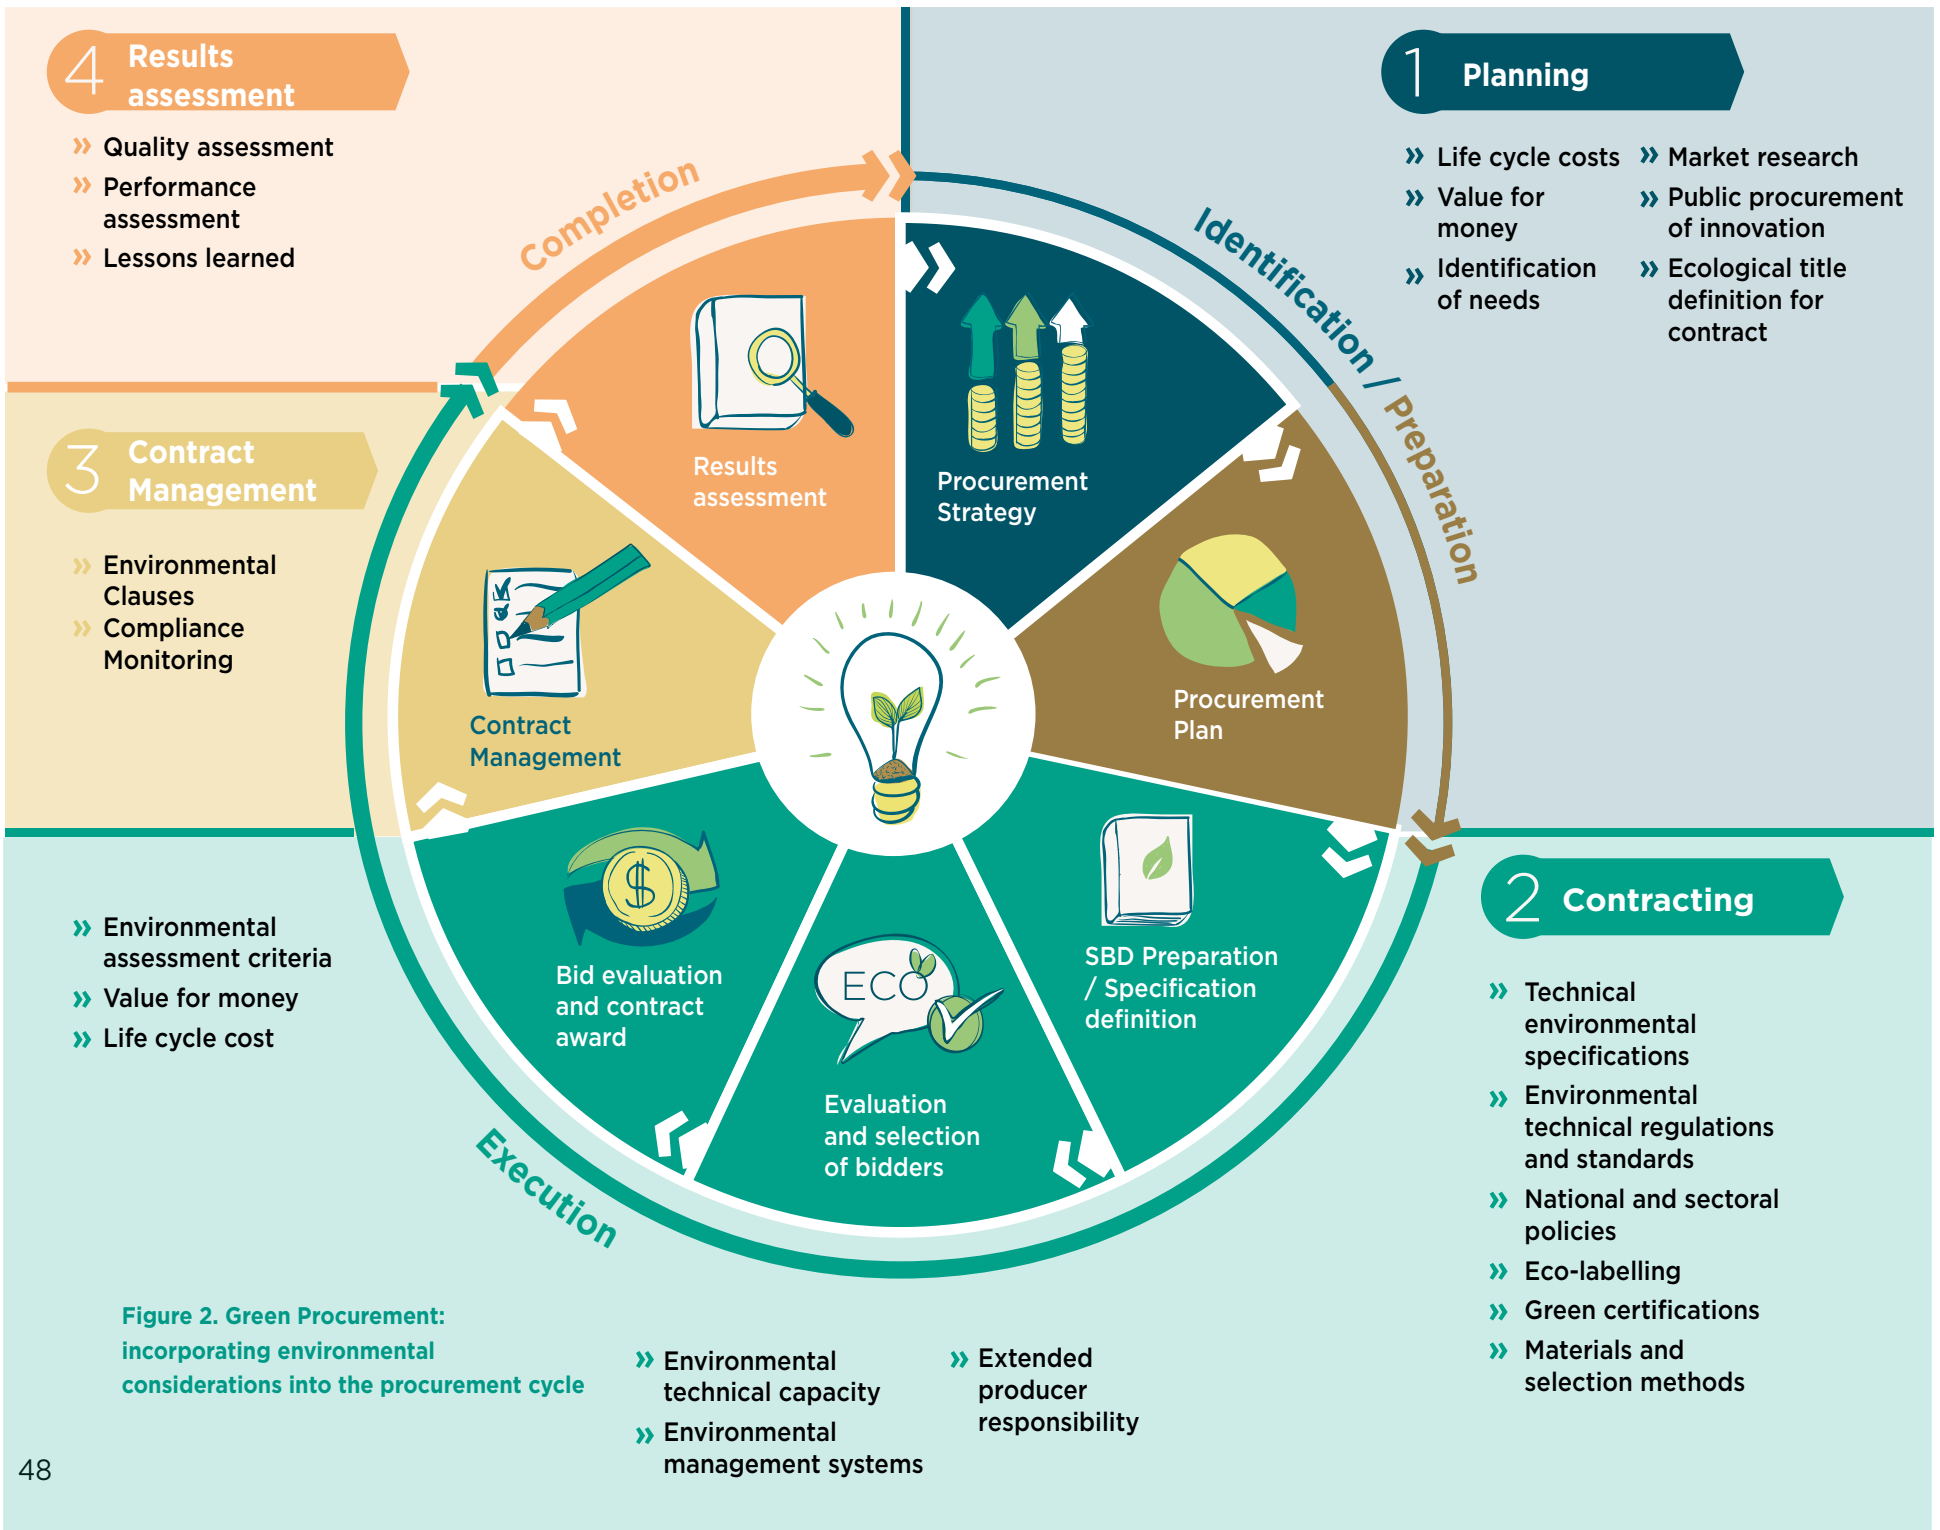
4 Results assessment

» Quality assessment
» Performance assessment
» Lessons learned

1 Planning

» Life cycle costs
» Value for money
» Identification of needs

» Market research
» Public procurement of innovation
» Ecological title definition for contract

3 Contract Management

» Environmental Clauses
» Compliance Monitoring

Completion

Identification / Preparation

Results assessment

Procurement Strategy

Procurement Plan

Contract Management

ECO

Bid evaluation and contract award

Evaluation and selection of bidders

SBD Preparation / Specification definition

2 Contracting

» Technical environmental specifications
» Environmental technical regulations and standards
» National and sectoral policies
» Eco-labelling
» Green certifications
» Materials and selection methods

» Environmental assessment criteria
» Value for money
» Life cycle cost

Execution

Figure 2. Green Procurement: incorporating environmental considerations into the procurement cycle

» Environmental technical capacity
» Environmental management systems

» Extended producer responsibility

48